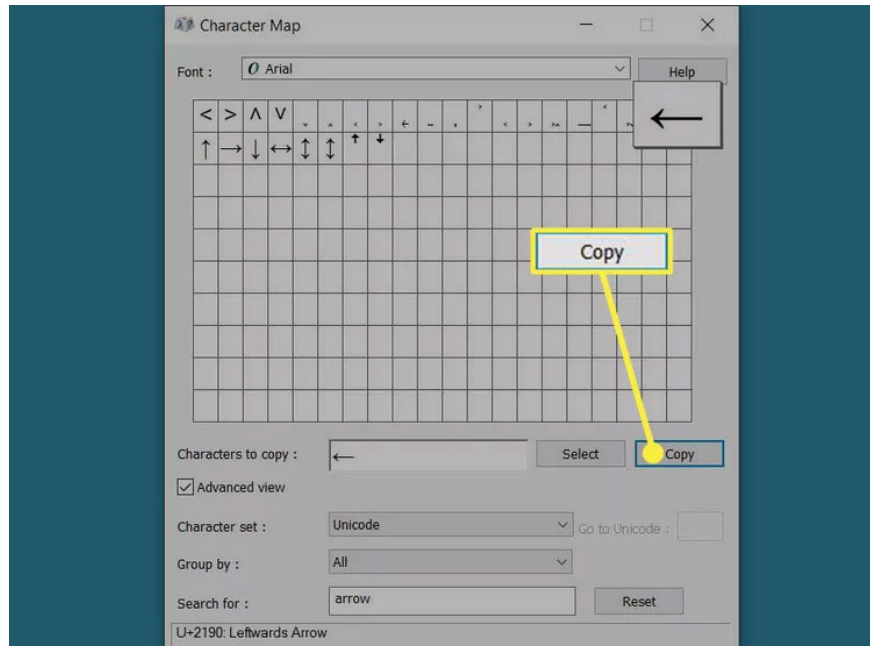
Character Map

Font : Arial

Help

< > ∧ ∨

↑ → ↓ ↔ ↕ ↕ ↑ ↓

←

Copy

Characters to copy : ←

Select

Copy

Advanced view

Character set : Unicode

Go to Unicode :

Group by : All

Search for : arrow

Reset

U+2190: Leftwards Arrow